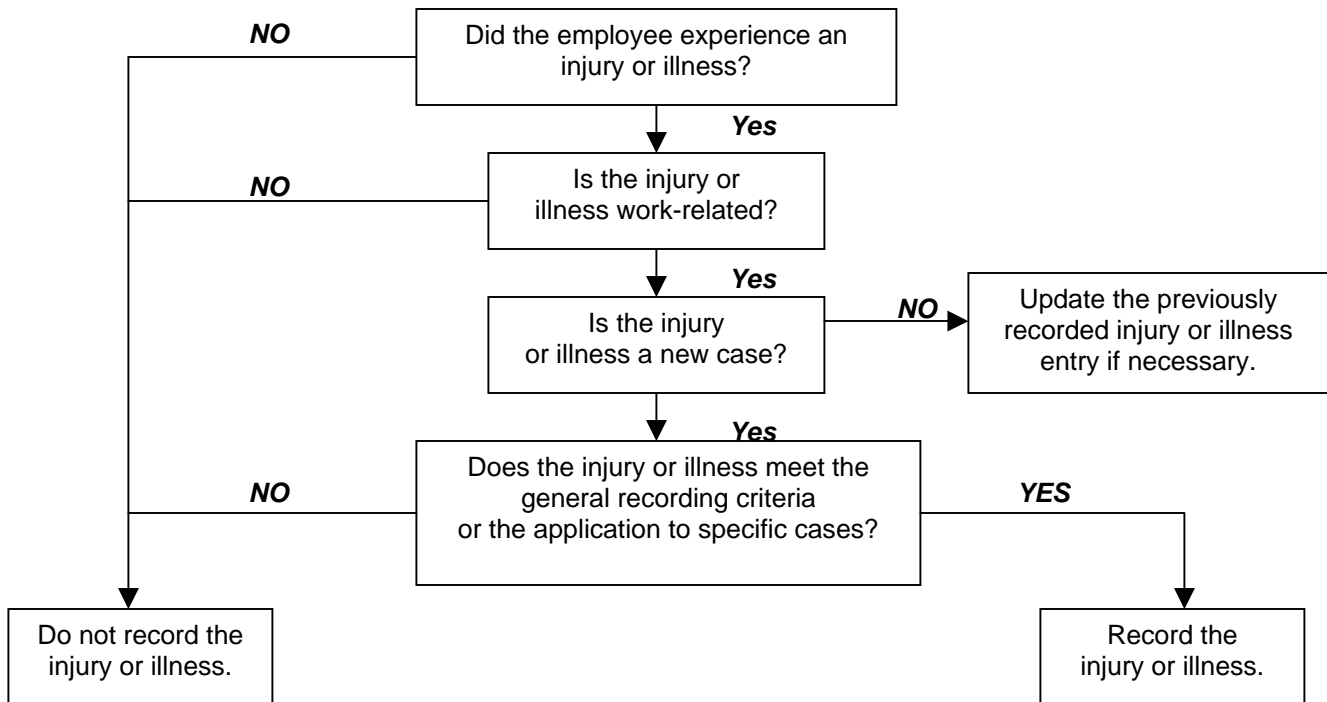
NO

Did the employee experience an injury or illness?

Yes

NO

Is the injury or illness work-related?

Yes

Is the injury or illness a new case?

NO

Update the previously recorded injury or illness entry if necessary.

Yes

NO

Does the injury or illness meet the general recording criteria or the application to specific cases?

YES

Do not record the injury or illness.

Record the injury or illness.